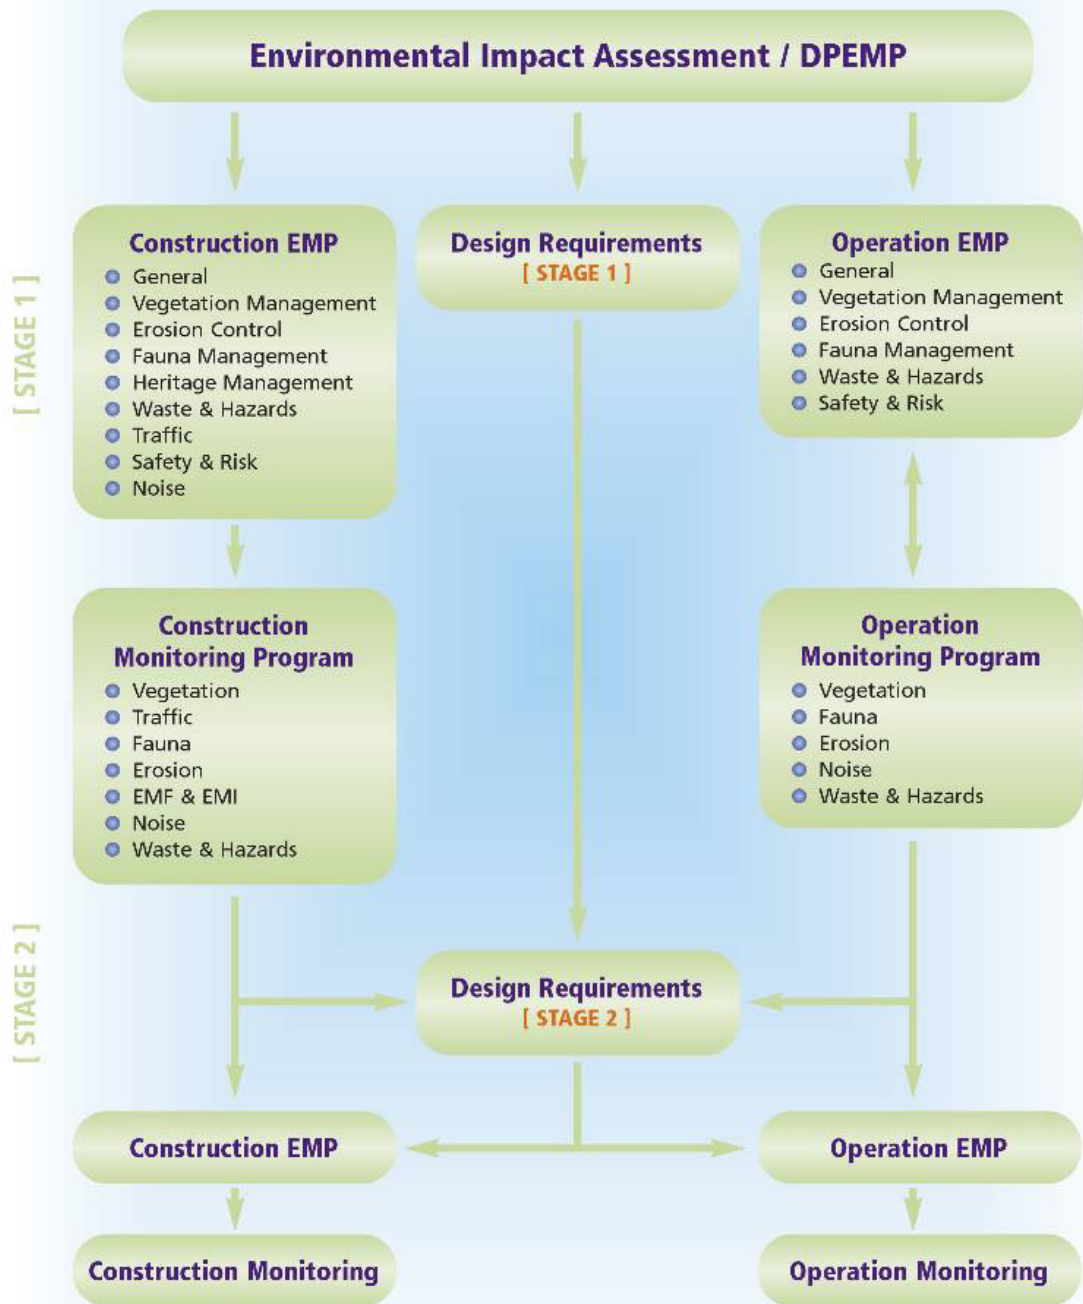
Environmental Impact Assessment / DPEMP

[ STAGE 1 ]

Construction EMP
- General
- Vegetation Management
- Erosion Control
- Fauna Management
- Heritage Management
- Waste & Hazards
- Traffic
- Safety & Risk
- Noise

Design Requirements
[ STAGE 1 ]

Operation EMP
- General
- Vegetation Management
- Erosion Control
- Fauna Management
- Waste & Hazards
- Safety & Risk

Construction Monitoring Program
- Vegetation
- Traffic
- Fauna
- Erosion
- EMF & EMI
- Noise
- Waste & Hazards

Operation Monitoring Program
- Vegetation
- Fauna
- Erosion
- Noise
- Waste & Hazards

[ STAGE 2 ]

Design Requirements
[ STAGE 2 ]

Construction EMP

Operation EMP

Construction Monitoring

Operation Monitoring